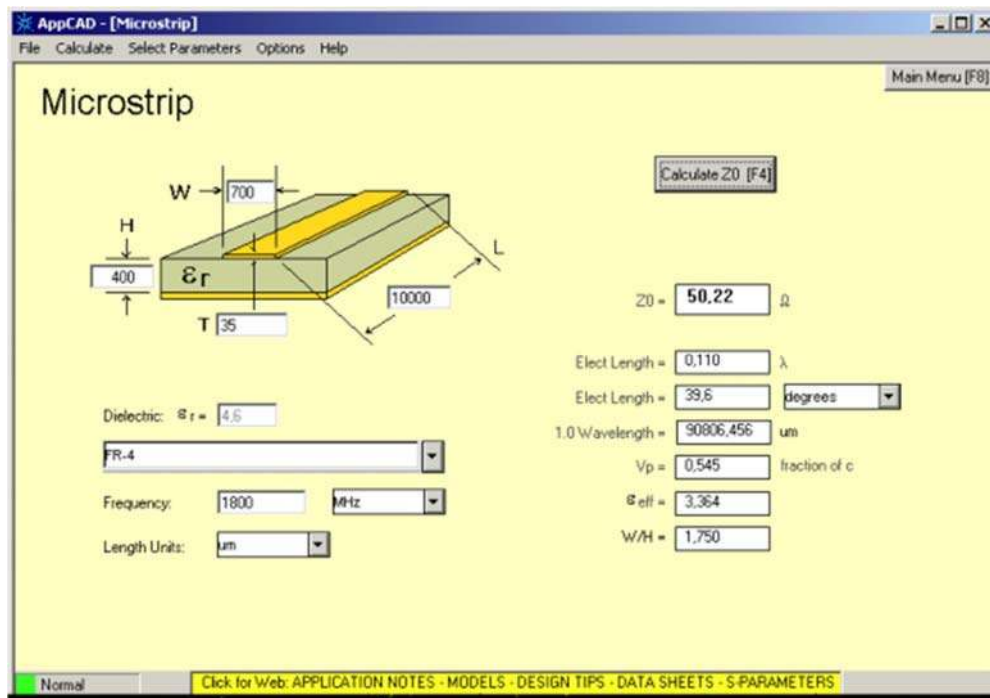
AppCAD - [Microstrip]

File Calculate Select Parameters Options Help

Main Menu [F8]

Microstrip

W 700

H

400

$\varepsilon_r$

T 35

L

10000

Calculate Z0 [F4]

Z0 = 50,22 Ω

Elect Length = 0,110 λ

Elect Length = 39,6 degrees

1.0 Wavelength = 90806,456 um

Vp = 0,545 fraction of c

$\varepsilon_{eff}$ = 3,364

W/H = 1,750

Dielectric: $\varepsilon_r$ = 4,6

FR-4

Frequency: 1800 MHz

Length Units: um

Normal

Click for Web: APPLICATION NOTES - MODELS - DESIGN TIPS - DATA SHEETS - S-PARAMETERS